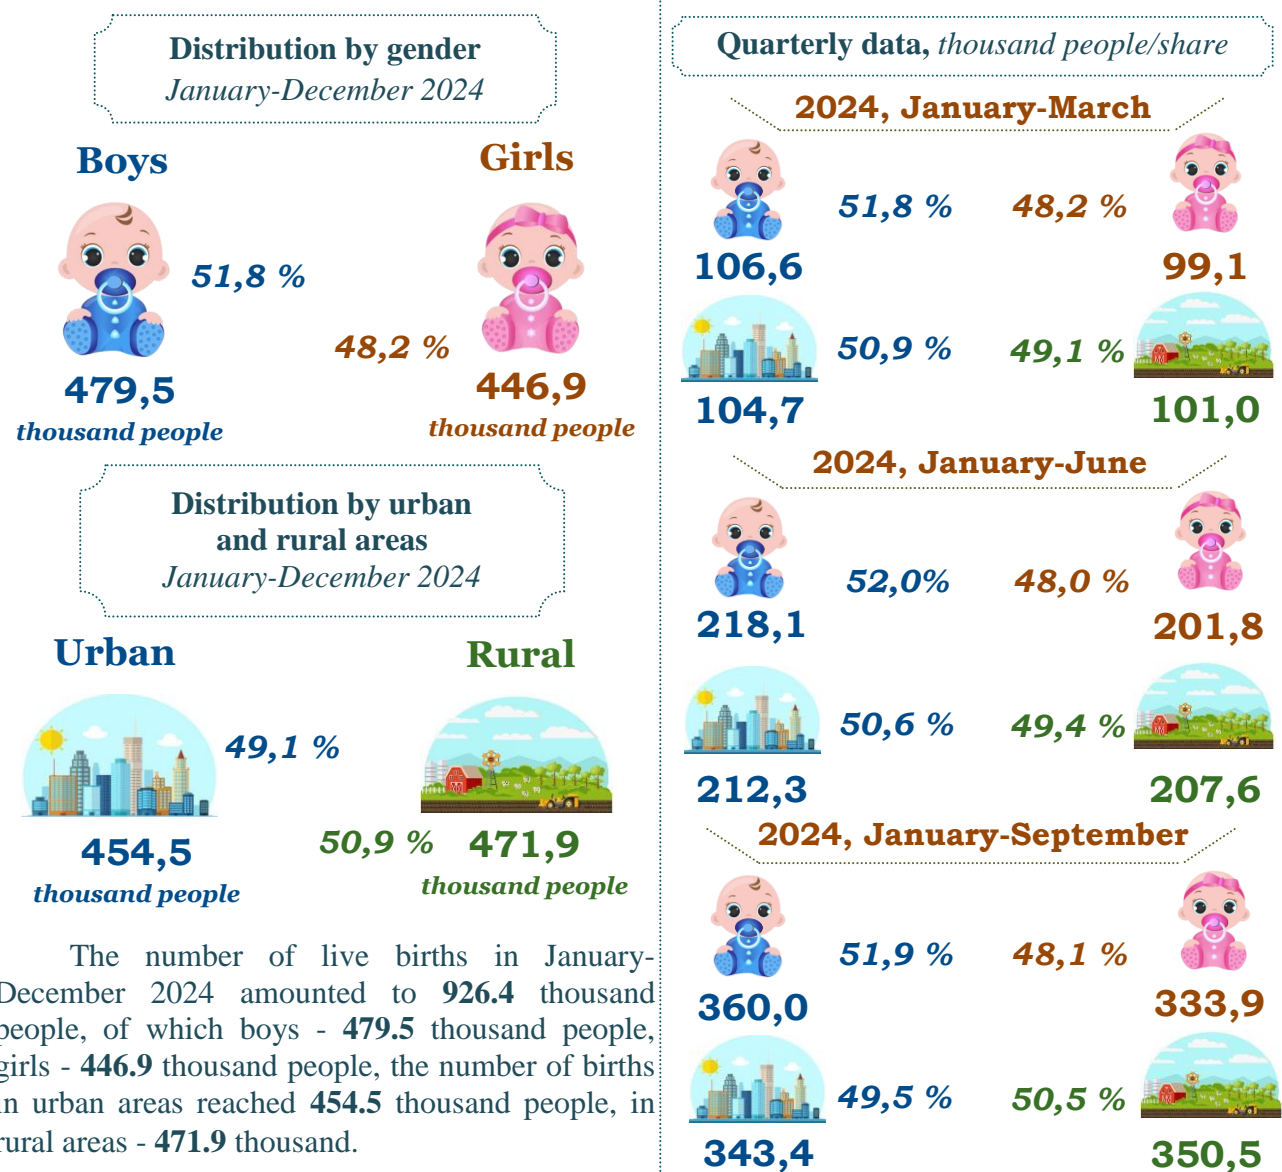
Distribution by gender
January-December 2024

Boys

Girls

51,8 %

48,2 %

479,5
thousand people

446,9
thousand people

Distribution by urban and rural areas
January-December 2024

Urban

Rural

49,1 %

454,5
thousand people

50,9 %

471,9
thousand people

The number of live births in January-December 2024 amounted to **926.4** thousand people, of which boys - **479.5** thousand people, girls - **446.9** thousand people, the number of births in urban areas reached **454.5** thousand people, in rural areas - **471.9** thousand.

Quarterly data, thousand people/share

2024, January-March

51,8 %

48,2 %

106,6

99,1

50,9 %

49,1 %

104,7

101,0

2024, January-June

52,0%

48,0 %

218,1

201,8

50,6 %

49,4 %

212,3

207,6

2024, January-September

51,9 %

48,1 %

360,0

333,9

49,5 %

50,5 %

343,4

350,5